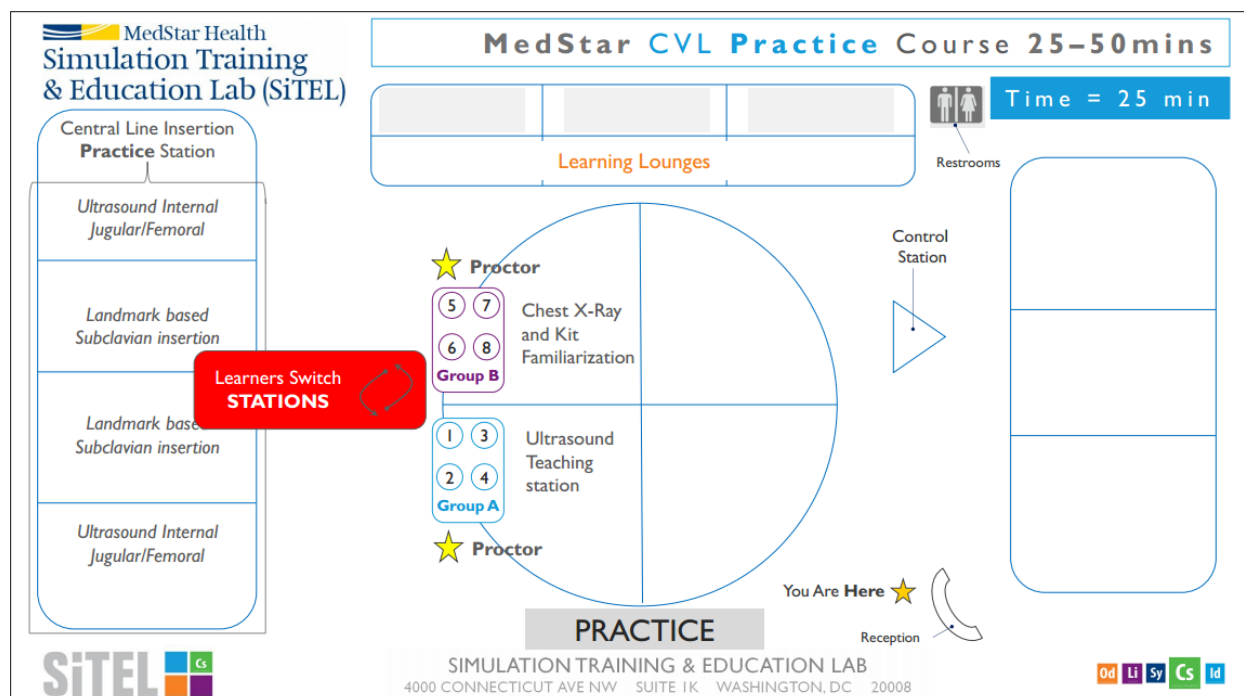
MedStar Health
Simulation Training & Education Lab (SiTEL)

MedStar CVL Practice Course 25–50mins

Time = 25 min

Restrooms

Learning Lounges

Central Line Insertion Practice Station

Ultrasound Internal Jugular/Femoral

Landmark based Subclavian insertion

Learners Switch STATIONS

Landmark base Subclavian insertion

Ultrasound Internal Jugular/Femoral

Proctor

5 7 6 8
Group B

Chest X-Ray and Kit Familiarization

1 3 2 4
Group A

Ultrasound Teaching station

Proctor

Control Station

You Are Here

Reception

PRACTICE

SiTEL Cs

SIMULATION TRAINING & EDUCATION LAB
4000 CONNECTICUT AVE NW SUITE 1K WASHINGTON, DC 20008

Od Li Sy Cs Id